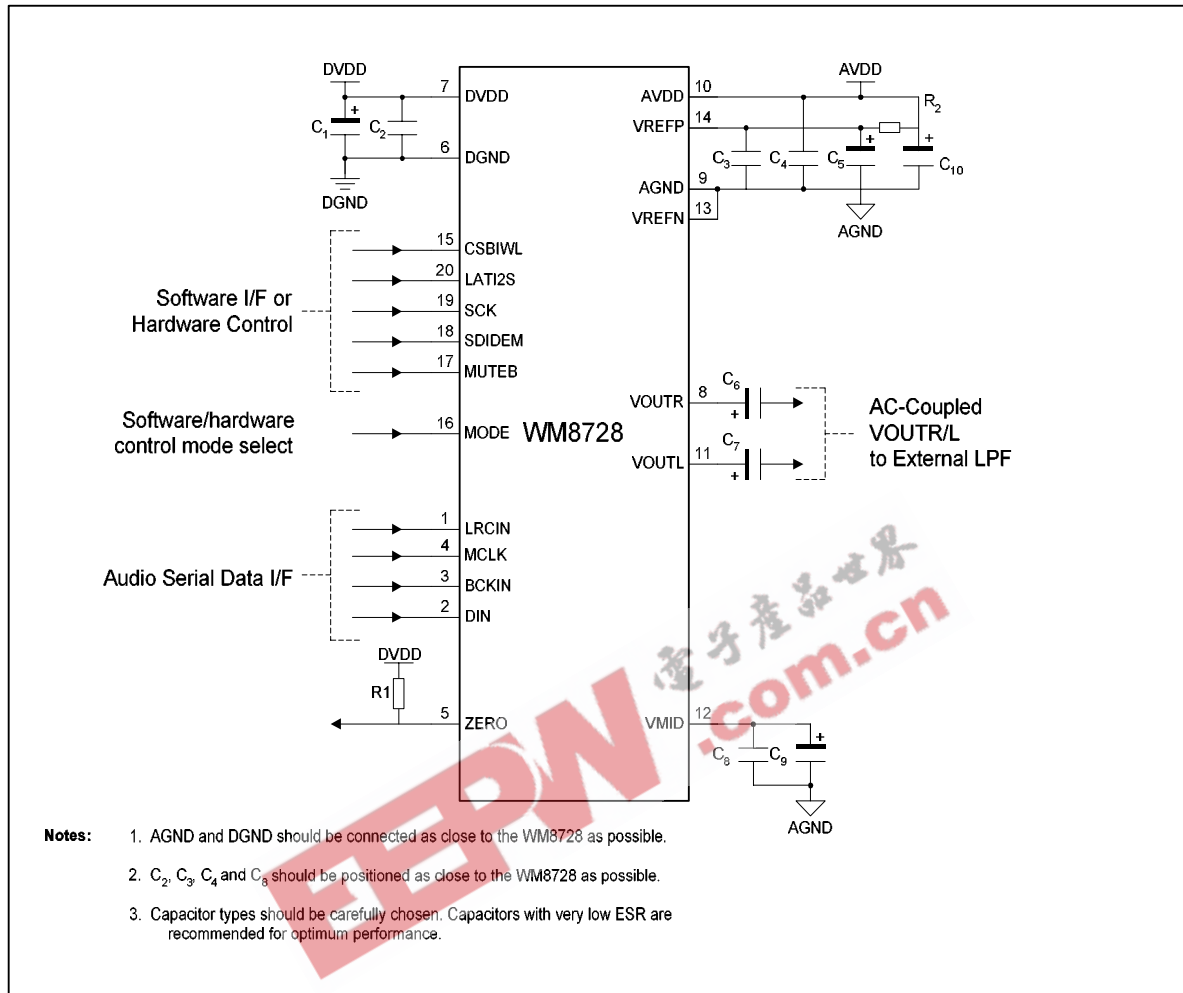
DVDD
$C_1$
$C_2$
DGND
7 DVDD
6 DGND
10 AVDD
14 VREFP
9 AGND
13 VREFN
AVDD
$R_2$
$C_3$
$C_4$
$C_5$
$C_{10}$
AGND

Software I/F or Hardware Control
15 CSBIWL
20 LATI2S
19 SCK
18 SDIDEM
17 MUTEB

Software/hardware control mode select
16 MODE
WM8728

VOUTR 8
$C_6$
VOUTL 11
$C_7$
AC-Coupled VOUTR/L to External LPF

Audio Serial Data I/F
1 LRCIN
4 MCLK
3 BCKIN
2 DIN

DVDD
R1
5 ZERO
VMID 12
$C_8$
$C_9$
AGND

电子产品世界
EEPW.com.cn

Notes:
1. AGND and DGND should be connected as close to the WM8728 as possible.

2. $C_2$, $C_3$, $C_4$ and $C_8$ should be positioned as close to the WM8728 as possible.

3. Capacitor types should be carefully chosen. Capacitors with very low ESR are recommended for optimum performance.